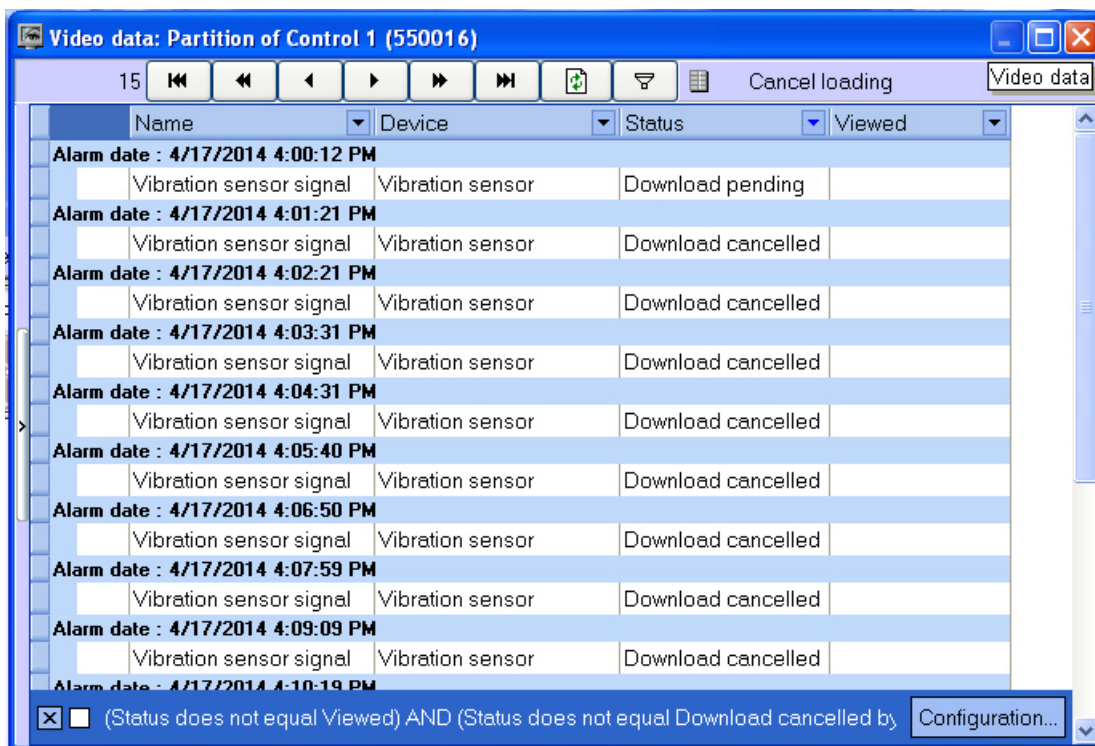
Video data: Partition of Control 1 (550016)

15 Cancel loading

Video data

| Name | Device | Status | Viewed |
|---|---|---|---|
| Alarm date : 4/17/2014 4:00:12 PM | | | |
| Vibration sensor signal | Vibration sensor | Download pending | |
| Alarm date : 4/17/2014 4:01:21 PM | | | |
| Vibration sensor signal | Vibration sensor | Download cancelled | |
| Alarm date : 4/17/2014 4:02:21 PM | | | |
| Vibration sensor signal | Vibration sensor | Download cancelled | |
| Alarm date : 4/17/2014 4:03:31 PM | | | |
| Vibration sensor signal | Vibration sensor | Download cancelled | |
| Alarm date : 4/17/2014 4:04:31 PM | | | |
| Vibration sensor signal | Vibration sensor | Download cancelled | |
| Alarm date : 4/17/2014 4:05:40 PM | | | |
| Vibration sensor signal | Vibration sensor | Download cancelled | |
| Alarm date : 4/17/2014 4:06:50 PM | | | |
| Vibration sensor signal | Vibration sensor | Download cancelled | |
| Alarm date : 4/17/2014 4:07:59 PM | | | |
| Vibration sensor signal | Vibration sensor | Download cancelled | |
| Alarm date : 4/17/2014 4:09:09 PM | | | |
| Vibration sensor signal | Vibration sensor | Download cancelled | |
| Alarm date : 4/17/2014 4:10:19 PM | | | |

(Status does not equal Viewed) AND (Status does not equal Download cancelled by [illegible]

Configuration...